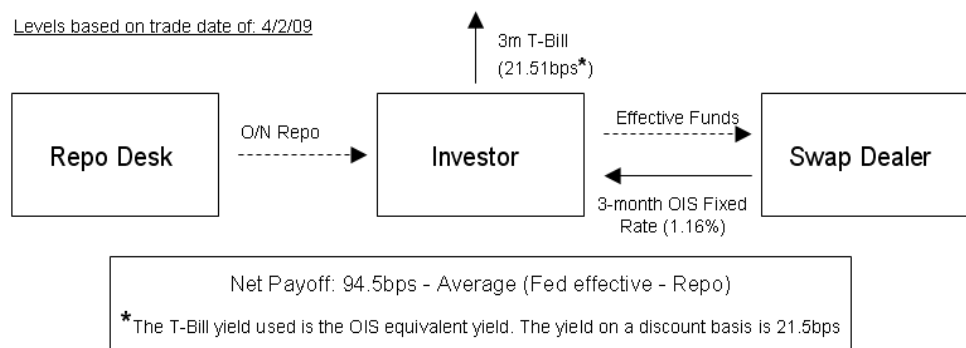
Levels based on trade date of: 4/2/09

3m T-Bill (21.51bps*)

Repo Desk

O/N Repo

Investor

Effective Funds

Swap Dealer

3-month OIS Fixed Rate (1.16%)

Net Payoff: 94.5bps - Average (Fed effective - Repo)

*The T-Bill yield used is the OIS equivalent yield. The yield on a discount basis is 21.5bps